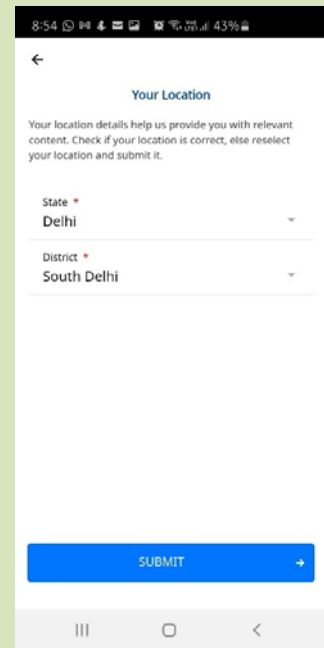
8:54 43%

Your Location

Your location details help us provide you with relevant content. Check if your location is correct, else reselect your location and submit it.

State *
Delhi

District *
South Delhi

SUBMIT